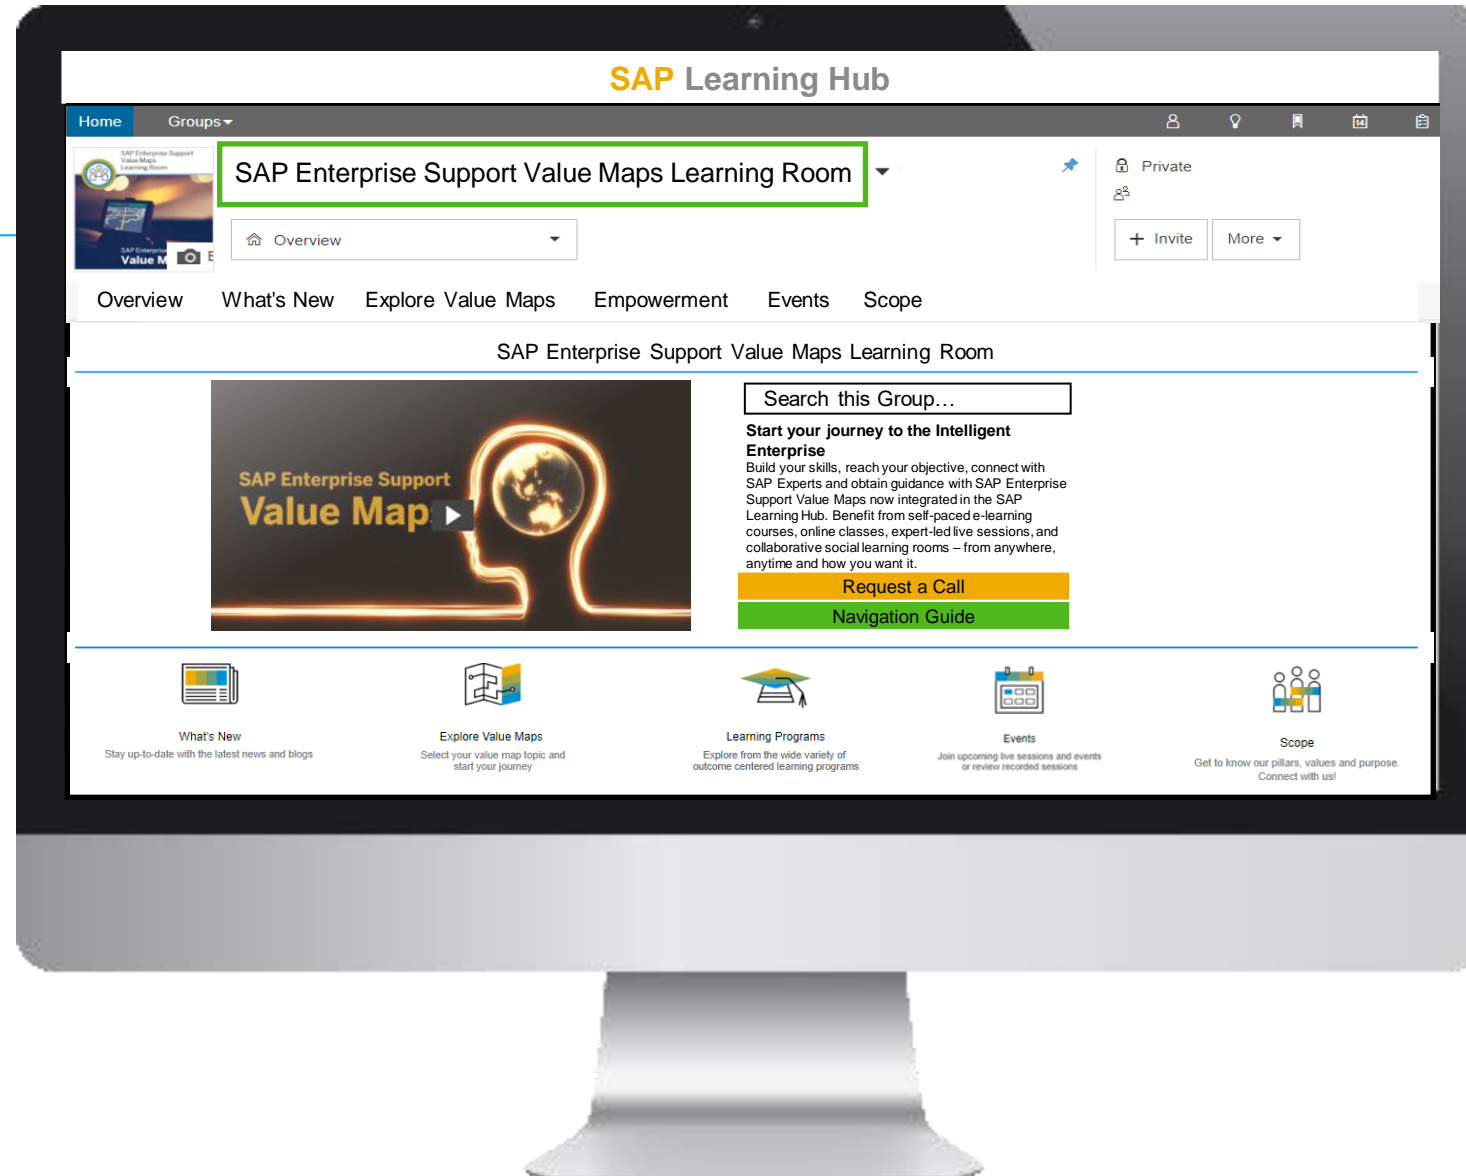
SAP Learning Hub

Home Groups

SAP Enterprise Support Value Maps Learning Room

SAP Enterprise Support Value Maps Learning Room

Value M

Overview

Private

Invite More

Overview What's New Explore Value Maps Empowerment Events Scope

SAP Enterprise Support Value Maps Learning Room

SAP Enterprise Support
Value Map

Search this Group…

Start your journey to the Intelligent Enterprise
Build your skills, reach your objective, connect with SAP Experts and obtain guidance with SAP Enterprise Support Value Maps now integrated in the SAP Learning Hub. Benefit from self-paced e-learning courses, online classes, expert-led live sessions, and collaborative social learning rooms – from anywhere, anytime and how you want it.

Request a Call

Navigation Guide

What's New
Stay up-to-date with the latest news and blogs

Explore Value Maps
Select your value map topic and start your journey

Learning Programs
Explore from the wide variety of outcome centered learning programs

Events
Join upcoming live sessions and events or review recorded sessions

Scope
Get to know our pillars, values and purpose. Connect with us!